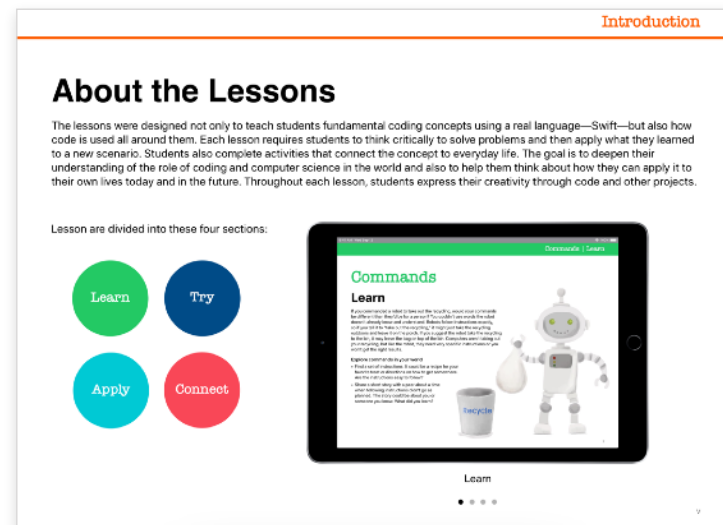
Introduction

# About the Lessons

The lessons were designed not only to teach students fundamental coding concepts using a real language—Swift—but also how code is used all around them. Each lesson requires students to think critically to solve problems and then apply what they learned to a new scenario. Students also complete activities that connect the concept to everyday life. The goal is to deepen their understanding of the role of coding and computer science in the world and also to help them think about how they can apply it to their own lives today and in the future. Throughout each lesson, students express their creativity through code and other projects.

Lesson are divided into these four sections:

Learn

Try

Apply

Connect

Commands | Learn

Commands

Learn

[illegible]

Recycle

Learn

9